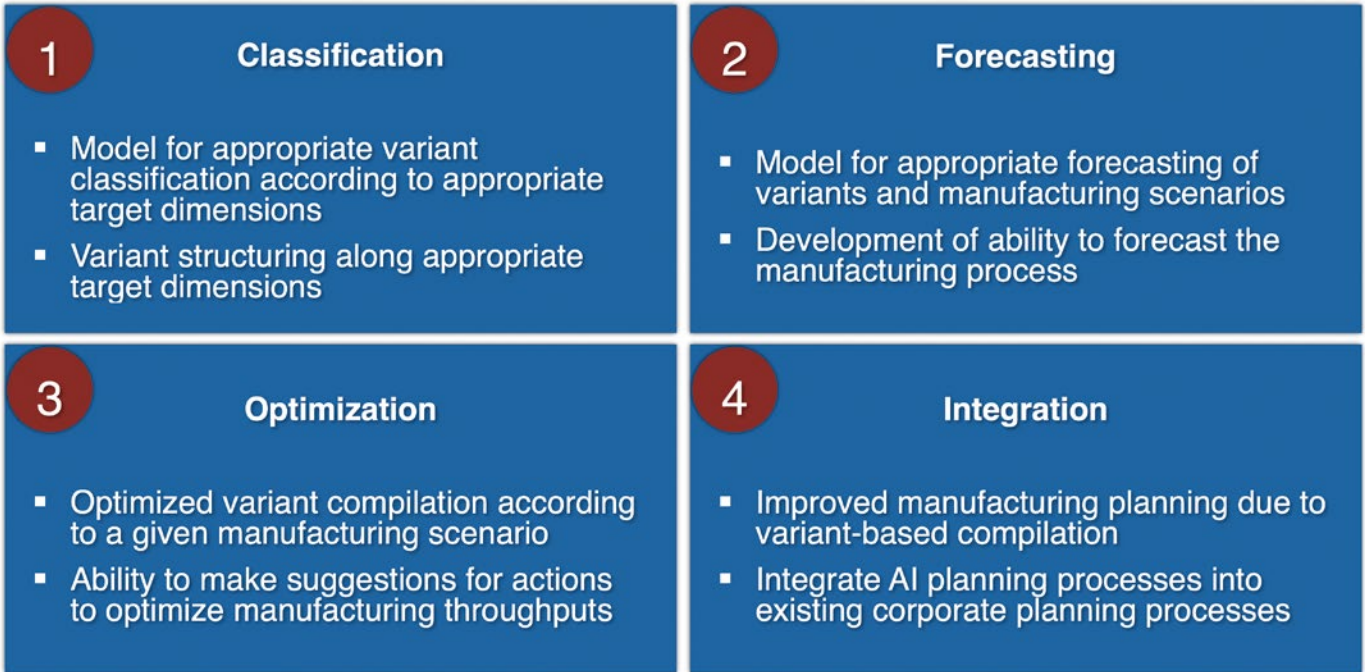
1
Classification

- Model for appropriate variant classification according to appropriate target dimensions
- Variant structuring along appropriate target dimensions

2
Forecasting

- Model for appropriate forecasting of variants and manufacturing scenarios
- Development of ability to forecast the manufacturing process

3
Optimization

- Optimized variant compilation according to a given manufacturing scenario
- Ability to make suggestions for actions to optimize manufacturing throughputs

4
Integration

- Improved manufacturing planning due to variant-based compilation
- Integrate AI planning processes into existing corporate planning processes